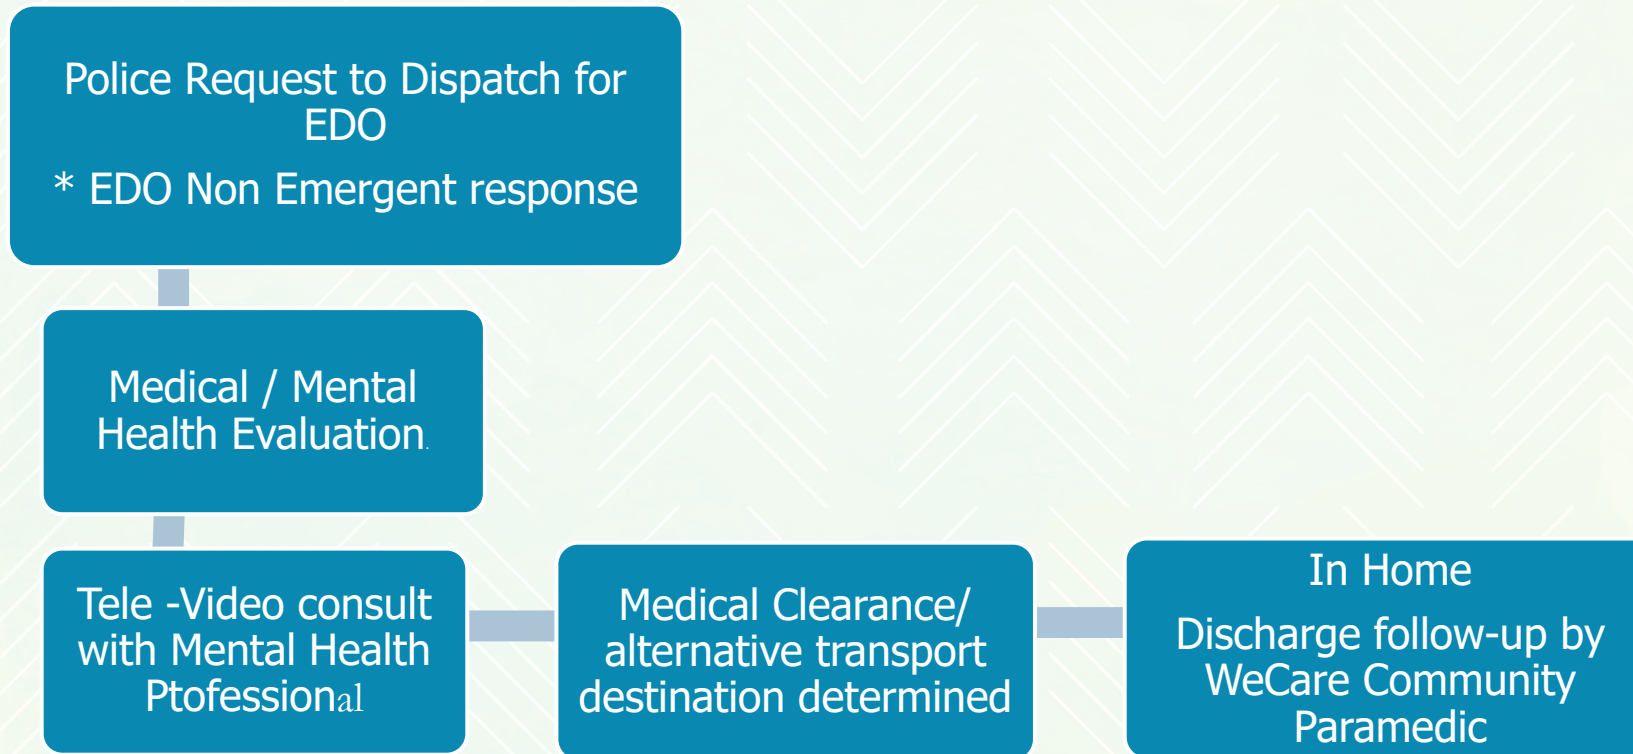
Police Request to Dispatch for EDO

* EDO Non Emergent response

Medical / Mental Health Evaluation.

Tele -Video consult with Mental Health Ptofessional

Medical Clearance/ alternative transport destination determined

In Home

Discharge follow-up by WeCare Community Paramedic